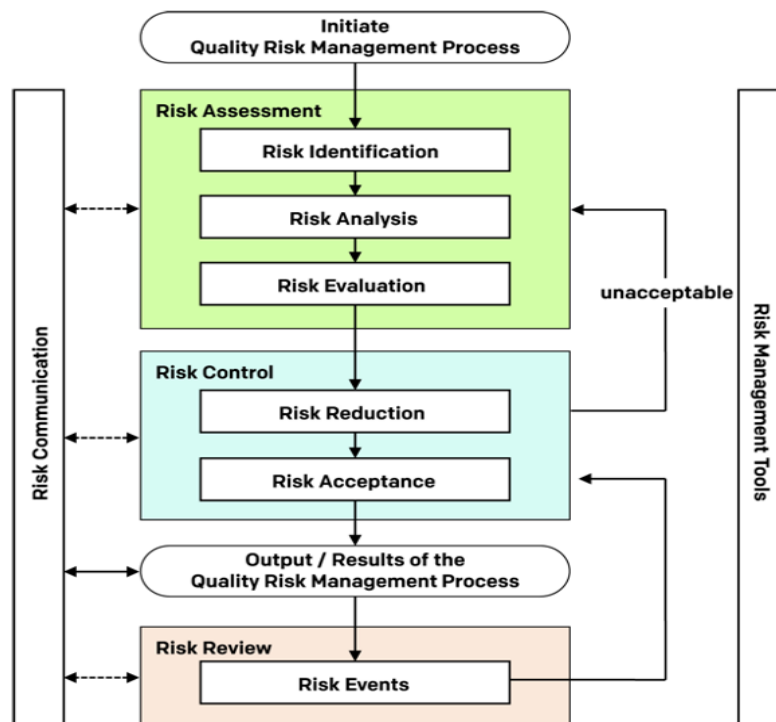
Initiate
Quality Risk Management Process

Risk Assessment

Risk Identification

Risk Analysis

Risk Evaluation

unacceptable

Risk Control

Risk Reduction

Risk Acceptance

Output / Results of the
Quality Risk Management Process

Risk Review

Risk Events

Risk Communication

Risk Management Tools